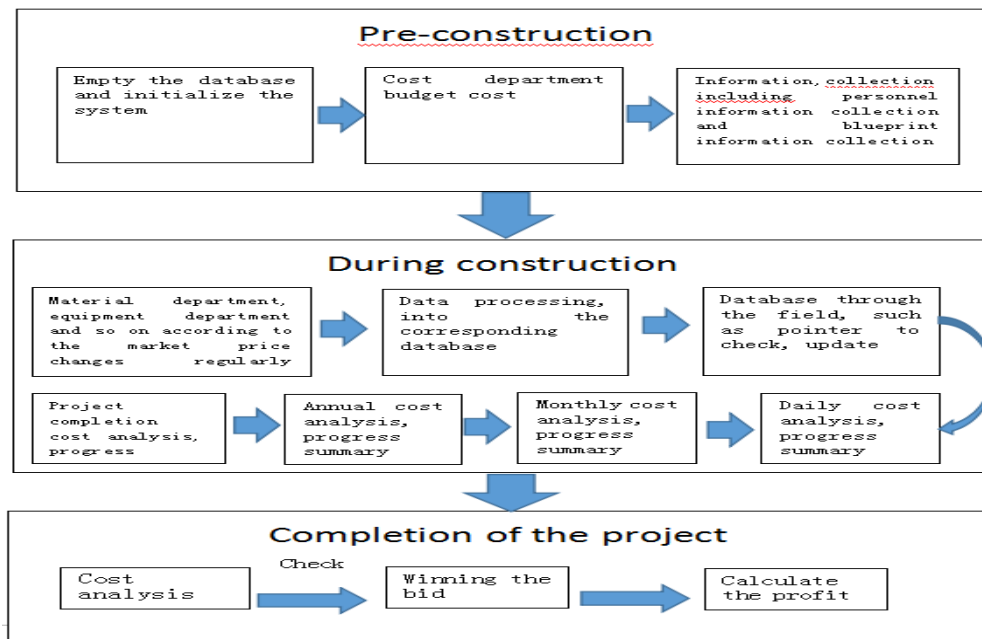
Pre-construction

Empty the database and initialize the system

Cost department budget cost

Information, collection including personnel information collection and blueprint information collection

During construction

Material department, equipment department and so on according to the market price changes regularly

Data processing, into the corresponding database

Database through the field, such as pointer to check, update

Project completion cost analysis, progress

Annual cost analysis, progress summary

Monthly cost analysis, progress summary

Daily cost analysis, progress summary

Completion of the project

Cost analysis

Check

Winning the bid

Calculate the profit